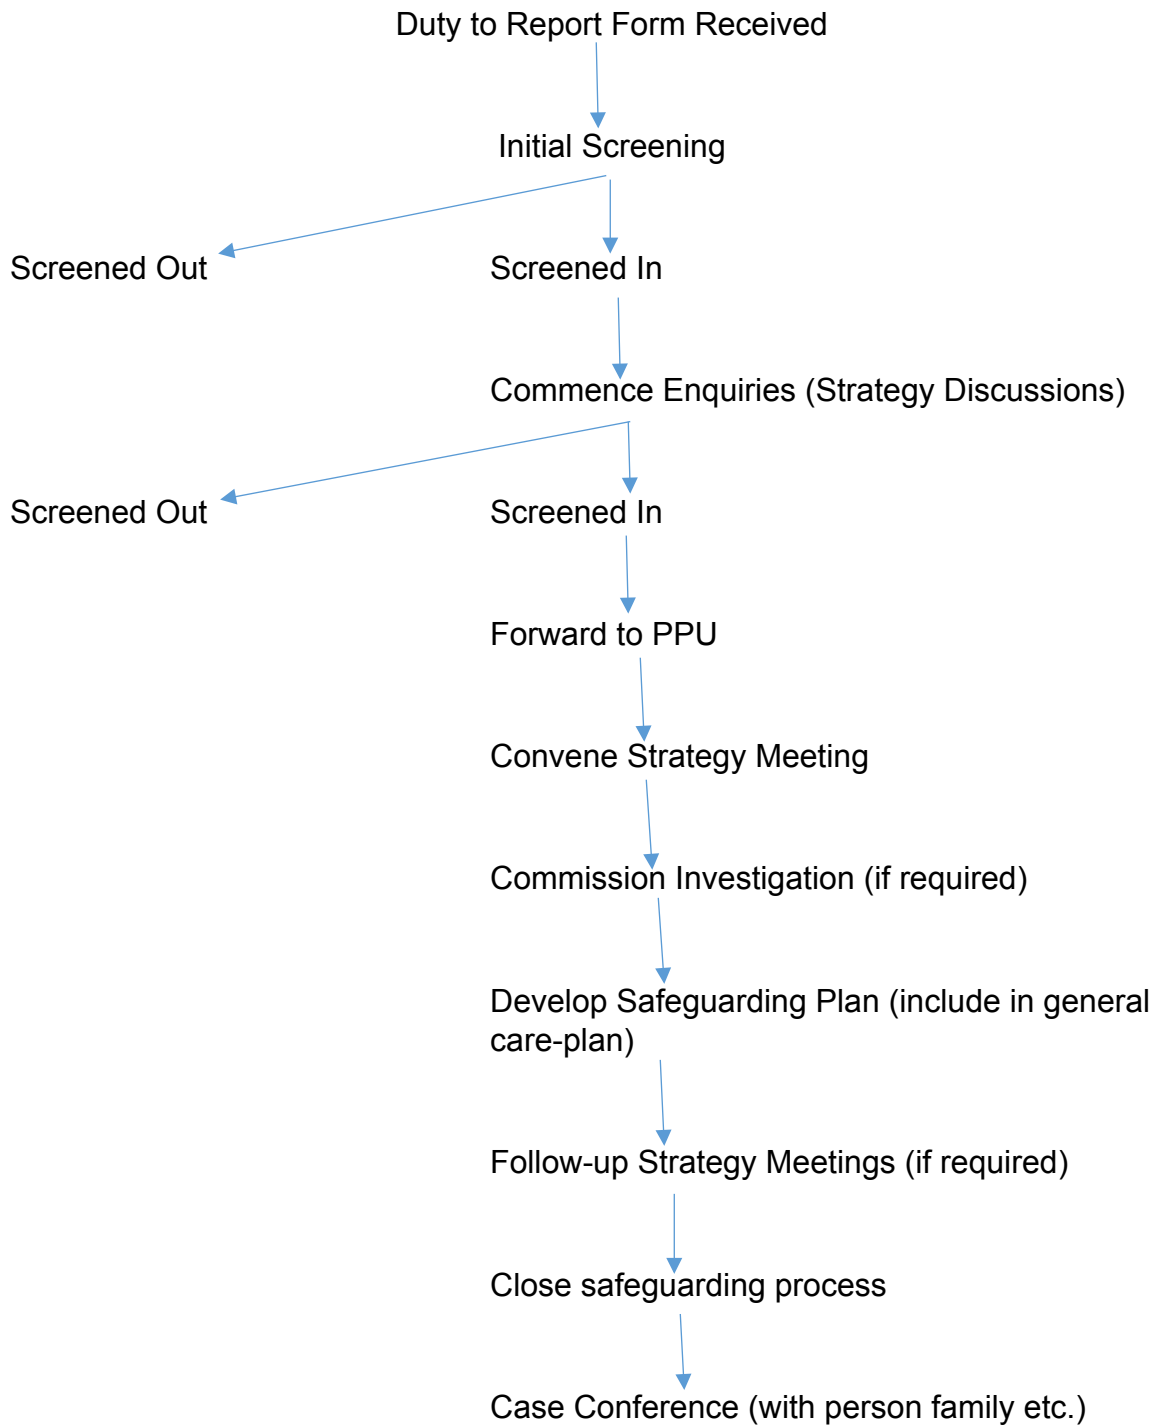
Duty to Report Form Received

Initial Screening

Screened Out

Screened In

Commence Enquiries (Strategy Discussions)

Screened Out

Screened In

Forward to PPU

Convene Strategy Meeting

Commission Investigation (if required)

Develop Safeguarding Plan (include in general care-plan)

Follow-up Strategy Meetings (if required)

Close safeguarding process

Case Conference (with person family etc.)